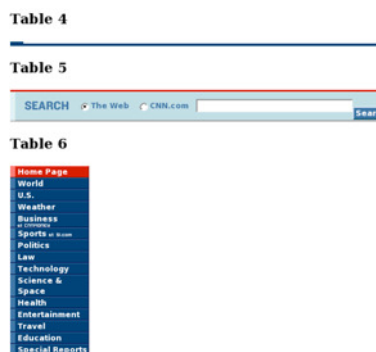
Table 4

Table 5

SEARCH The Web CNN.com Sear

Table 6

Home Page
World
U.S.
Weather
Business at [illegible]
Sports at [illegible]
Politics
Law
Technology
Science & Space
Health
Entertainment
Travel
Education
Special Reports